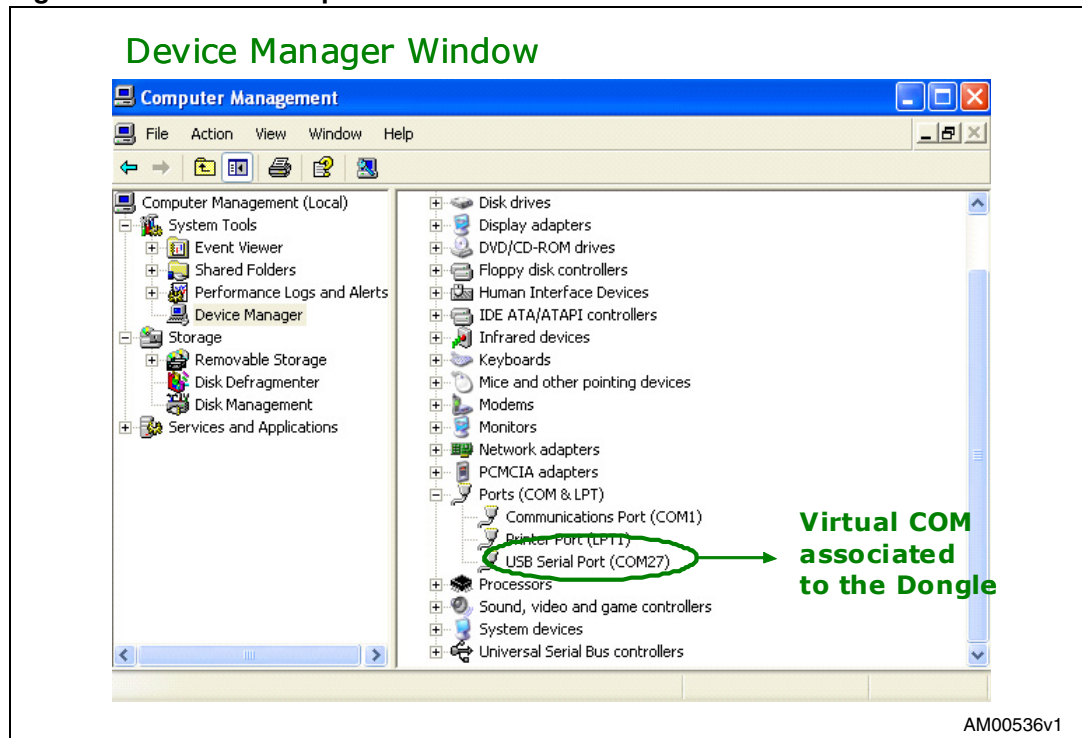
Device Manager Window

Computer Management

File Action View Window Help

Computer Management (Local)
System Tools
Event Viewer
Shared Folders
Performance Logs and Alerts
Device Manager
Storage
Removable Storage
Disk Defragmenter
Disk Management
Services and Applications

Disk drives
Display adapters
DVD/CD-ROM drives
Floppy disk controllers
Human Interface Devices
IDE ATA/ATAPI controllers
Infrared devices
Keyboards
Mice and other pointing devices
Modems
Monitors
Network adapters
PCMCIA adapters
Ports (COM & LPT)
Communications Port (COM1)
Printer Port (LPT1)
USB Serial Port (COM27)
Processors
Sound, video and game controllers
System devices
Universal Serial Bus controllers

Virtual COM associated to the Dongle

AM00536v1